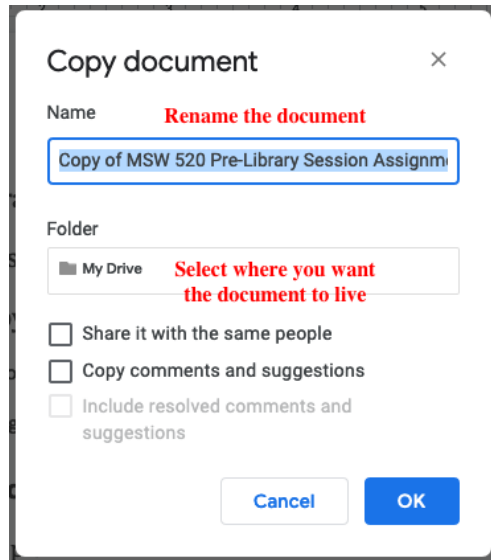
Copy document

×

Name

Rename the document

Copy of MSW 520 Pre-Library Session Assignm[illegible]

Folder

My Drive

Select where you want the document to live

Share it with the same people

Copy comments and suggestions

Include resolved comments and suggestions

Cancel

OK